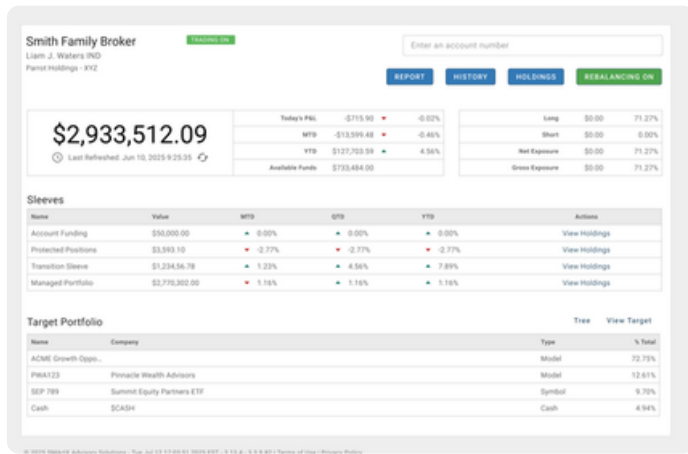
Smith Family Broker
TRADING ON
Liam J. Waters IND
Parrot Holdings - XYZ

Enter an account number

REPORT HISTORY HOLDINGS REBALANCING ON

$2,933,512.09
Last Refreshed: Jun 10, 2025 9:25:35

| | | |
|---|---|---|
| Today's P&L | -$715.90 | -0.02% |
| MTD | -$13,599.48 | -0.46% |
| YTD | $127,703.59 | 4.56% |
| Available Funds | $733,484.00 | |

| | | |
|---|---|---|
| Long | $0.00 | 71.27% |
| Short | $0.00 | 0.00% |
| Net Exposure | $0.00 | 71.27% |
| Gross Exposure | $0.00 | 71.27% |

Sleeves

| Name | Value | MTD | QTD | YTD | Actions |
|---|---|---|---|---|---|
| Account Funding | $50,000.00 | 0.00% | 0.00% | 0.00% | View Holdings |
| Protected Positions | $3,593.10 | -2.77% | -2.77% | -2.77% | View Holdings |
| Transition Sleeve | $1,234,56.78 | 1.23% | 4.56% | 7.89% | View Holdings |
| Managed Portfolio | $2,770,302.00 | 1.16% | 1.16% | 1.16% | View Holdings |

Target Portfolio
Tree View Target

| Name | Company | Type | % Total |
|---|---|---|---|
| ACME Growth Oppo... | | Model | 72.75% |
| PWA123 | Pinnacle Wealth Advisors | Model | 12.61% |
| SEP 789 | Summit Equity Partners ETF | Symbol | 9.70% |
| Cash | $CASH | Cash | 4.94% |

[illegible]